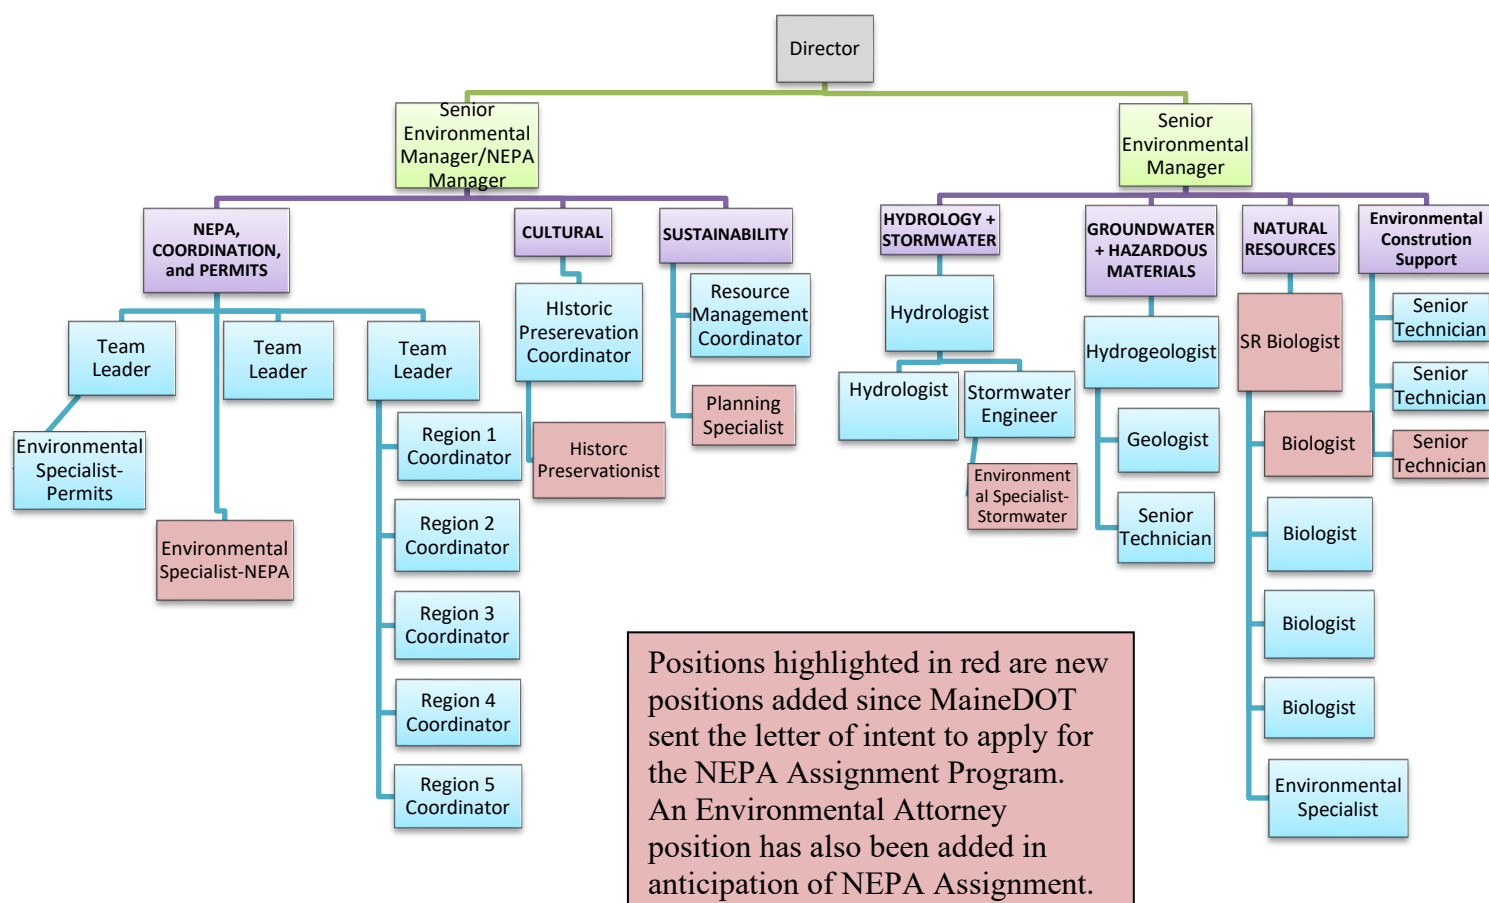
Director

Senior Environmental Manager/NEPA Manager

Senior Environmental Manager

NEPA, COORDINATION, and PERMITS

CULTURAL

SUSTAINABILITY

HYDROLOGY + STORMWATER

GROUNDWATER + HAZARDOUS MATERIALS

NATURAL RESOURCES

Environmental Constrution Support

Team Leader

Team Leader

Team Leader

Environmental Specialist-Permits

Environmental Specialist-NEPA

Region 1 Coordinator

Region 2 Coordinator

Region 3 Coordinator

Region 4 Coordinator

Region 5 Coordinator

HIstoric Preserevation Coordinator

Historc Preservationist

Resource Management Coordinator

Planning Specialist

Hydrologist

Hydrologist

Stormwater Engineer

Environmental Specialist-Stormwater

Hydrogeologist

Geologist

Senior Technician

SR Biologist

Biologist

Biologist

Biologist

Biologist

Environmental Specialist

Senior Technician

Senior Technician

Senior Technician

Positions highlighted in red are new positions added since MaineDOT sent the letter of intent to apply for the NEPA Assignment Program. An Environmental Attorney position has also been added in anticipation of NEPA Assignment.